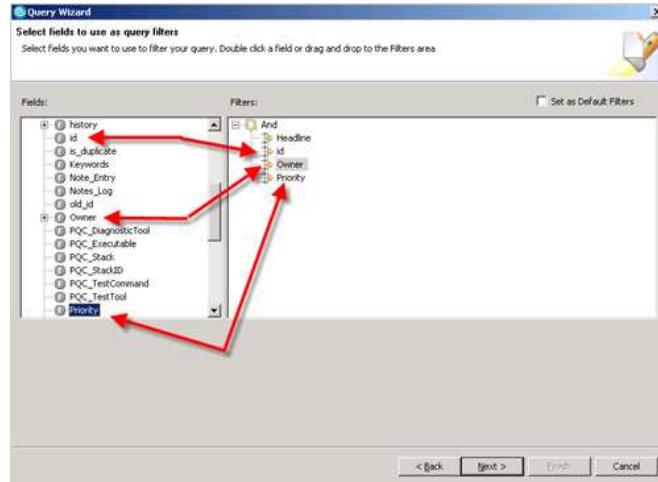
Query Wizard

Select fields to use as query filters

Select fields you want to use to filter your query. Double click a field or drag and drop to the Filters area

Fields:

history
id
is_duplicate
Keywords
Note_Entry
Notes_Log
old_id
Owner
PQC_DiagnosticTool
PQC_Executable
PQC_Stack
PQC_StackID
PQC_TestCommand
PQC_TestTool
Priority

Filters:

Set as Default Filters

And
Headline
id
Owner
Priority

< Back
Next >
Finish
Cancel